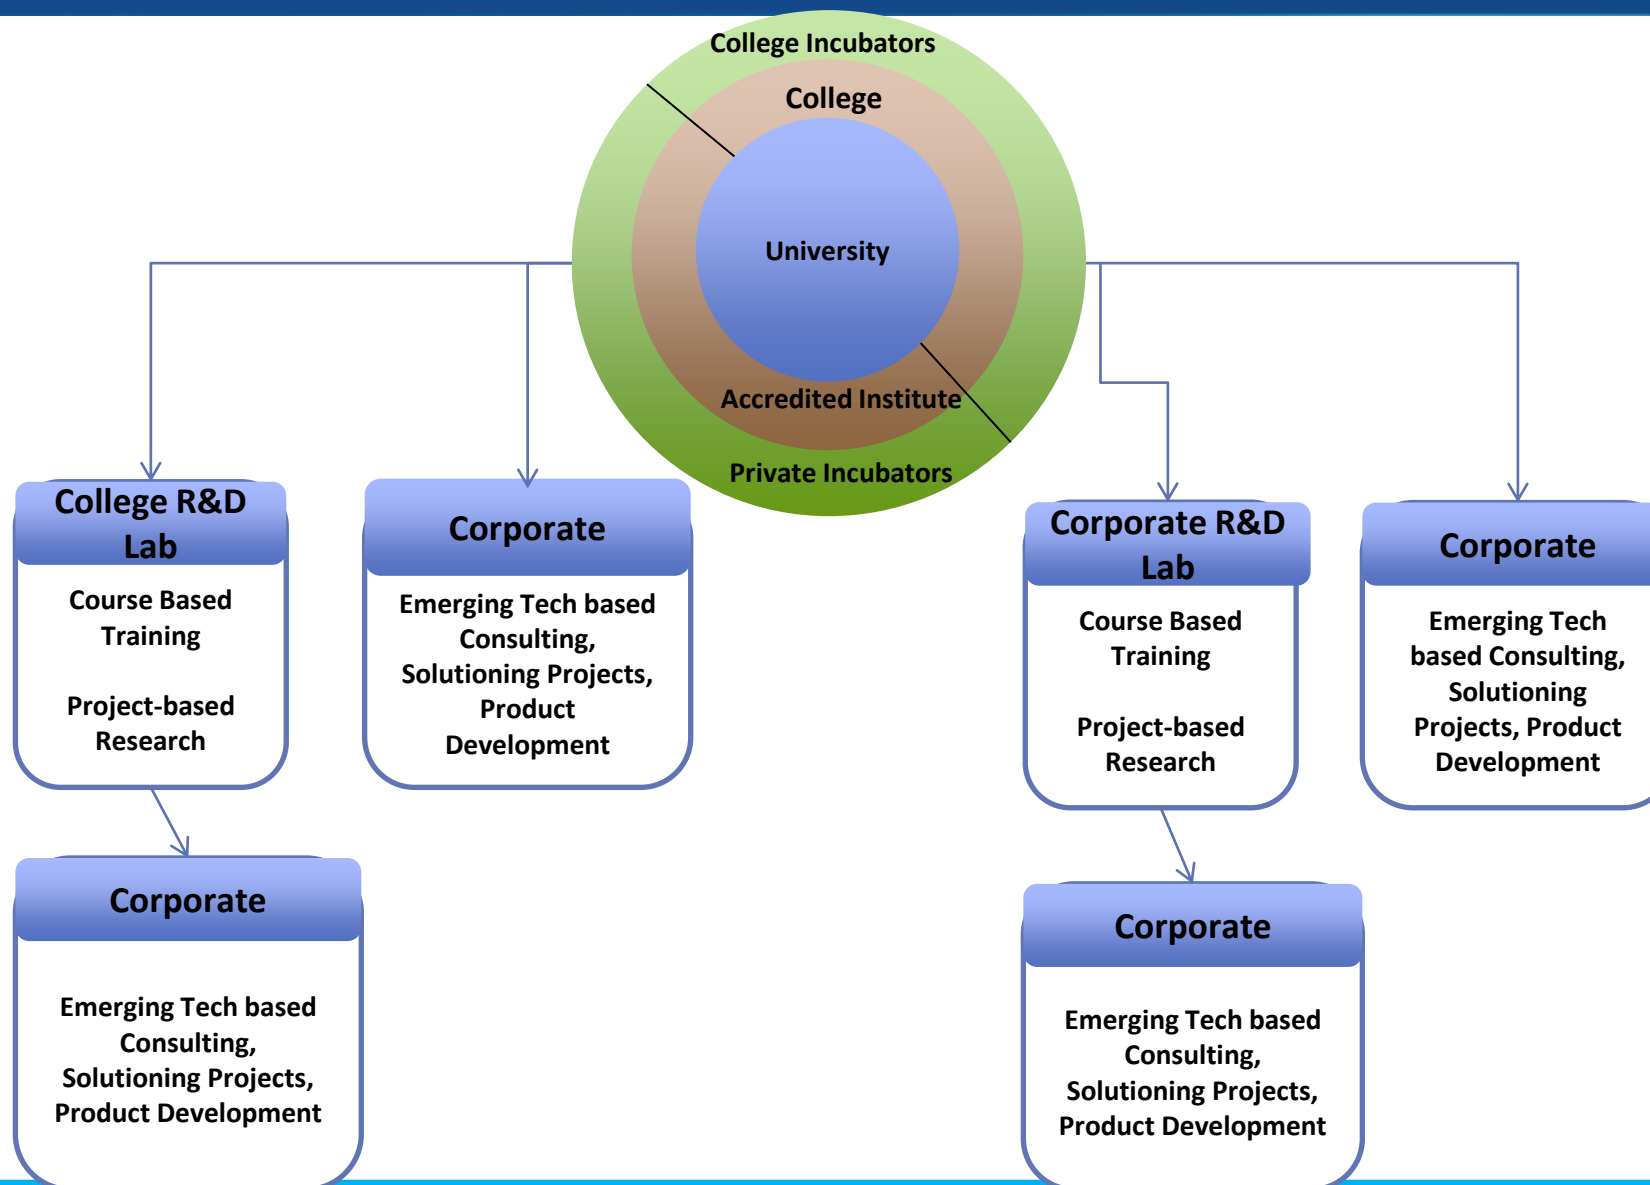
College Incubators

College

University

Accredited Institute

Private Incubators

College R&D Lab

Course Based Training

Project-based Research

Corporate

Emerging Tech based Consulting, Solutioning Projects, Product Development

Corporate R&D Lab

Course Based Training

Project-based Research

Corporate

Emerging Tech based Consulting, Solutioning Projects, Product Development

Corporate

Emerging Tech based Consulting, Solutioning Projects, Product Development

Corporate

Emerging Tech based Consulting, Solutioning Projects, Product Development